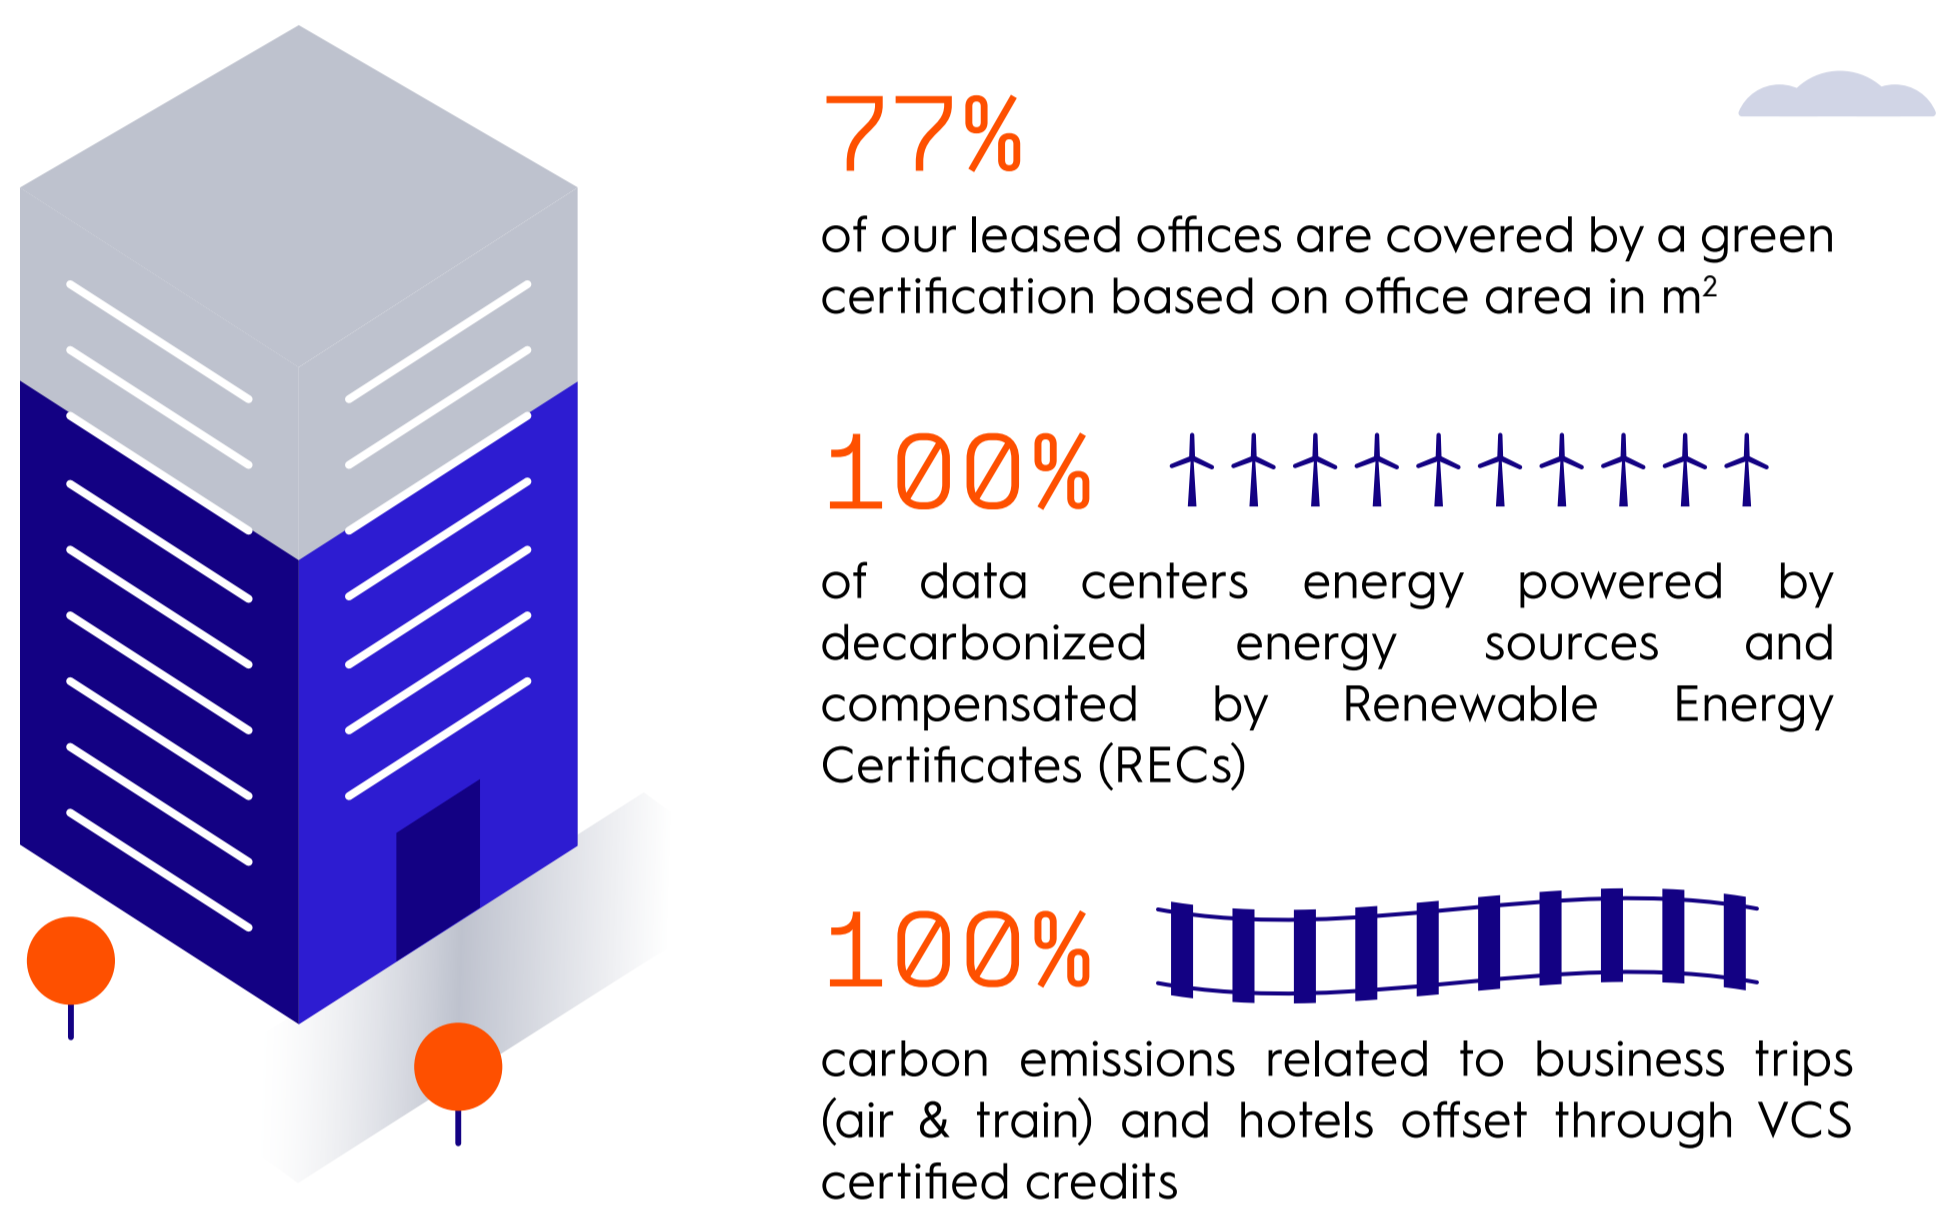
77%

of our leased offices are covered by a green certification based on office area in $m^2$

100%

of data centers energy powered by decarbonized energy sources and compensated by Renewable Energy Certificates (RECs)

100%

carbon emissions related to business trips (air & train) and hotels offset through VCS certified credits